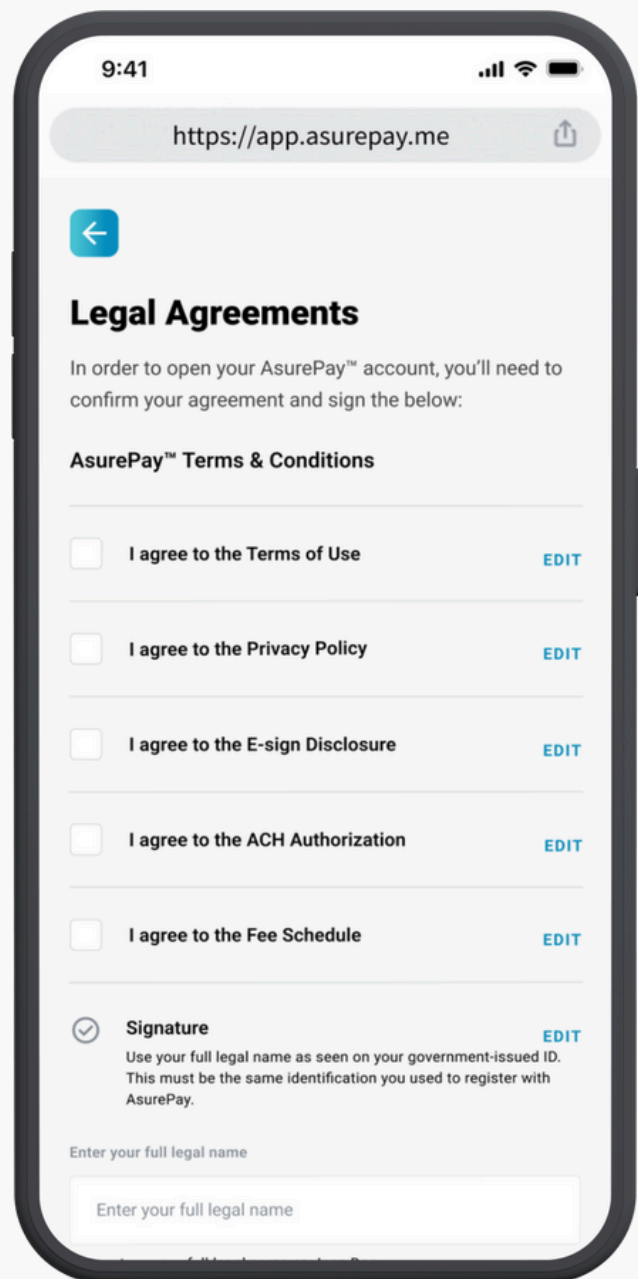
9:41

https://app.asurepay.me

Legal Agreements

In order to open your AsurePay™ account, you'll need to confirm your agreement and sign the below:

AsurePay™ Terms & Conditions

I agree to the Terms of Use EDIT

I agree to the Privacy Policy EDIT

I agree to the E-sign Disclosure EDIT

I agree to the ACH Authorization EDIT

I agree to the Fee Schedule EDIT

Signature EDIT
Use your full legal name as seen on your government-issued ID. This must be the same identification you used to register with AsurePay.

Enter your full legal name

Enter your full legal name

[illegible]